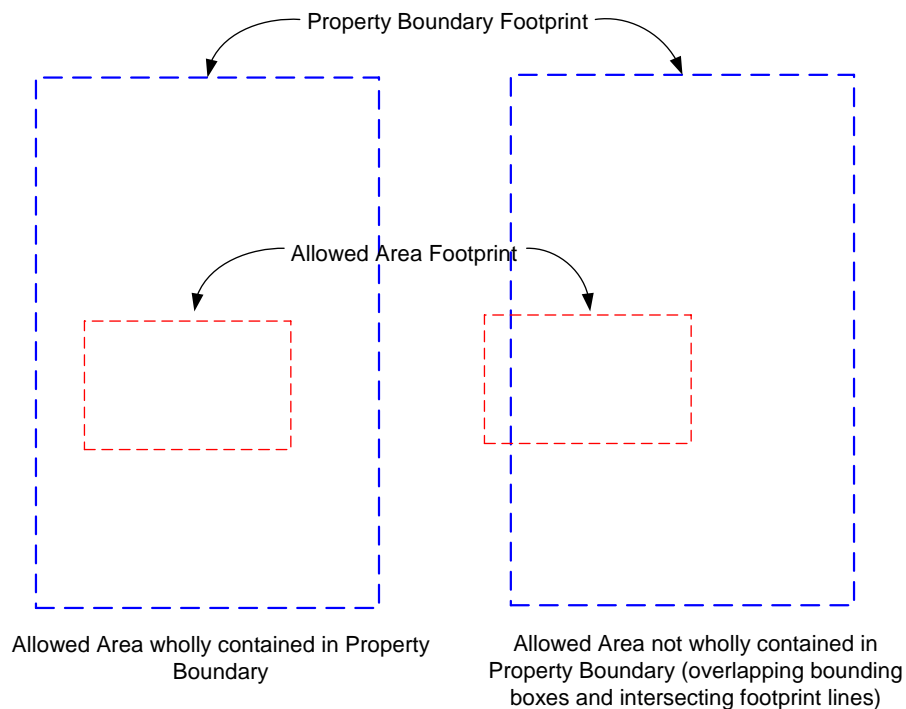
Property Boundary Footprint

Allowed Area Footprint

Allowed Area wholly contained in Property Boundary

Allowed Area not wholly contained in Property Boundary (overlapping bounding boxes and intersecting footprint lines)